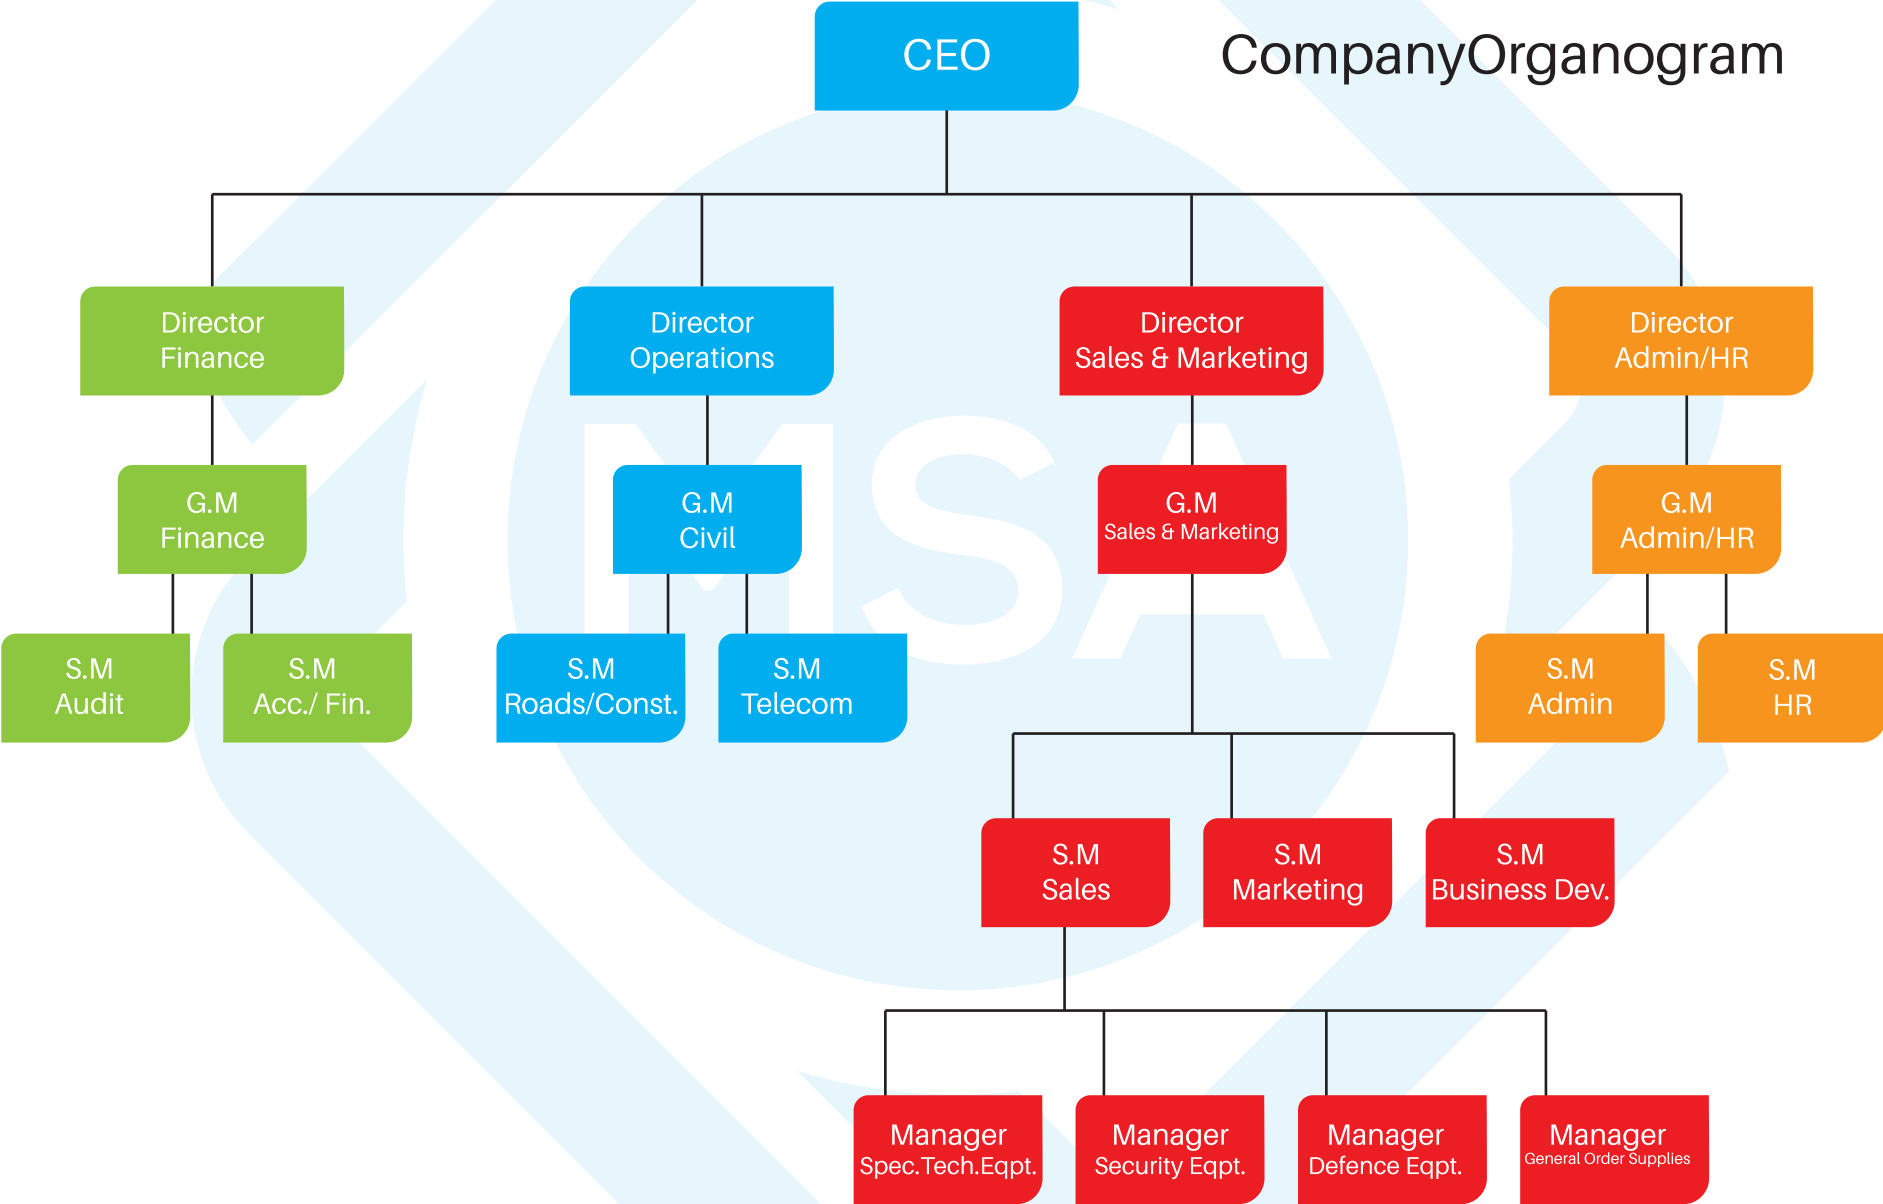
CompanyOrganogram

CEO

Director Finance

Director Operations

Director Sales & Marketing

Director Admin/HR

G.M Finance

G.M Civil

G.M Sales & Marketing

G.M Admin/HR

S.M Audit

S.M Acc./ Fin.

S.M Roads/Const.

S.M Telecom

S.M Admin

S.M HR

S.M Sales

S.M Marketing

S.M Business Dev.

Manager Spec.Tech.Eqpt.

Manager Security Eqpt.

Manager Defence Eqpt.

Manager General Order Supplies

MSA